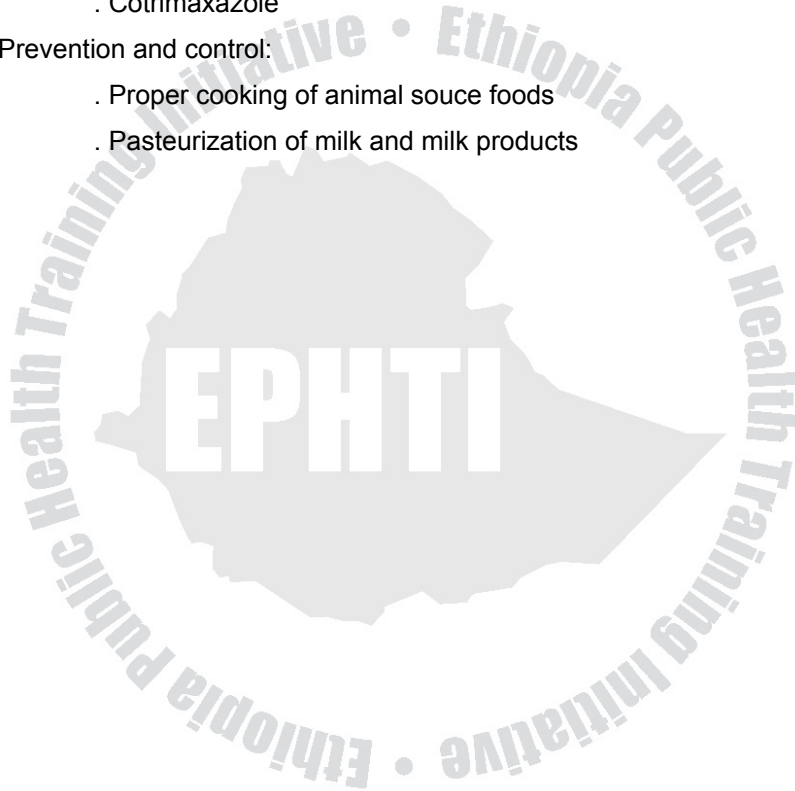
. Cotrimaxazole

Prevention and control:

. Proper cooking of animal souce foods

. Pasteurization of milk and milk products

Ethiopia Public Health Training Initiative • Ethiopia Public Health Training Initiative •

EPHTI